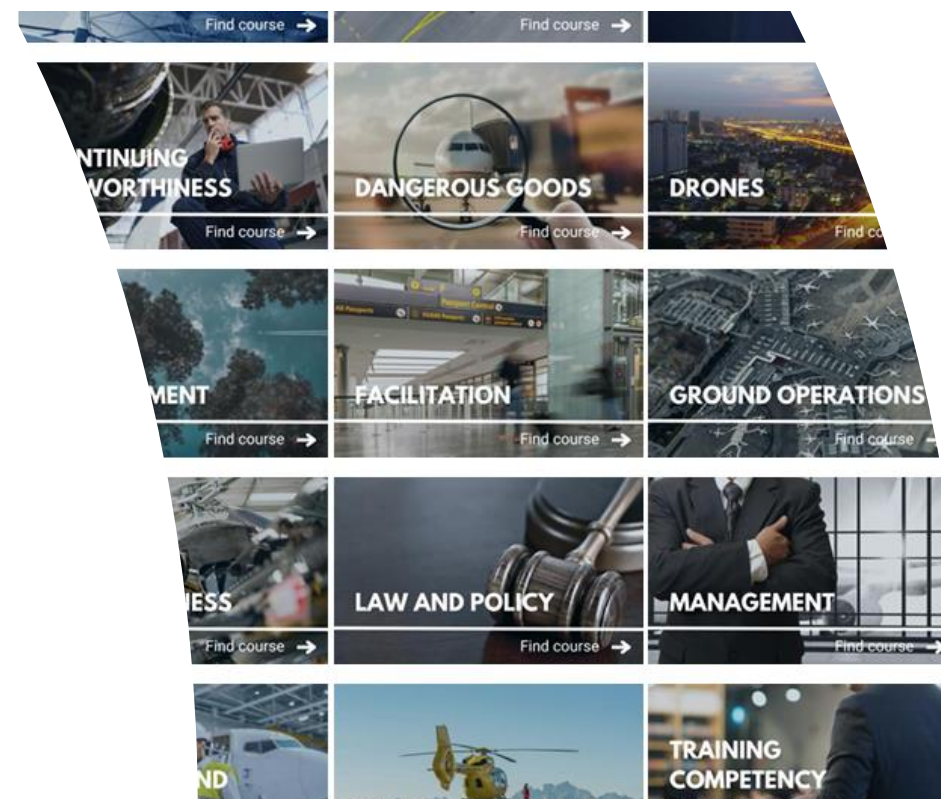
Find course →
Find course →

NTINUING
WORTHINESS
Find course →

DANGEROUS GOODS
Find course →

DRONES
Find co

MENT
Find course →

Passport Control
FACILITATION
Find course →

GROUND OPERATIONS
Find course →

NESS
Find course →

LAW AND POLICY
Find course →

MANAGEMENT
Find course →

ND

TRAINING
COMPETENCY